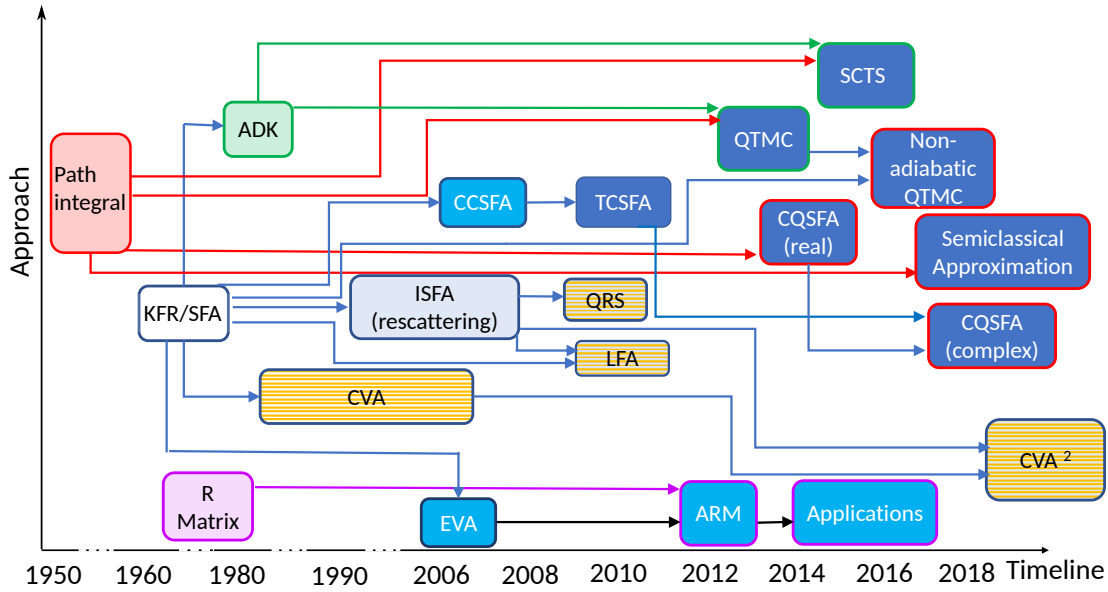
Approach

SCTS

ADK

QTMC

Path integral

Non-adiabatic QTMC

CCSFA

TCSFA

CQSFA (real)

Semiclassical Approximation

KFR/SFA

ISFA (rescattering)

QRS

CQSFA (complex)

LFA

CVA

CVA $^2$

R Matrix

EVA

ARM

Applications

1950 1960 1980 1990 2006 2008 2010 2012 2014 2016 2018 Timeline